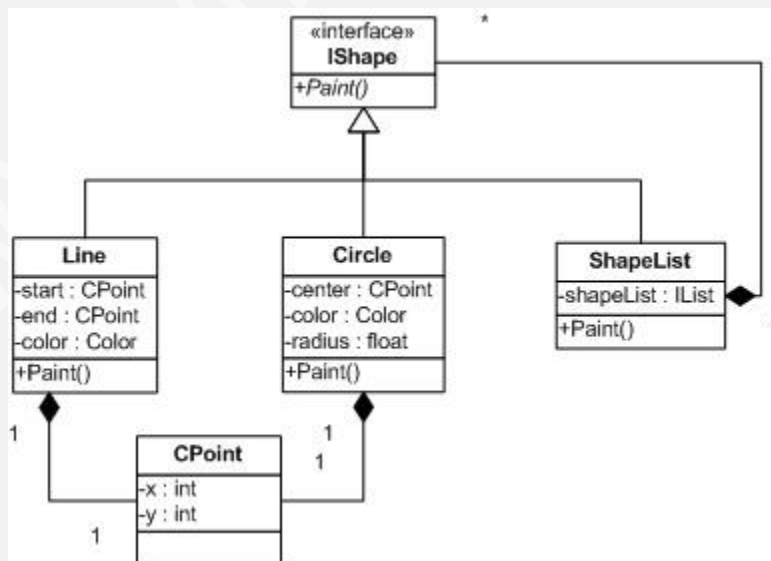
«interface»
IShape
+Paint()

*

Line
-start : CPoint
-end : CPoint
-color : Color
+Paint()

Circle
-center : CPoint
-color : Color
-radius : float
+Paint()

ShapeList
-shapeList : IList
+Paint()

1

1

1

CPoint
-x : int
-y : int

1